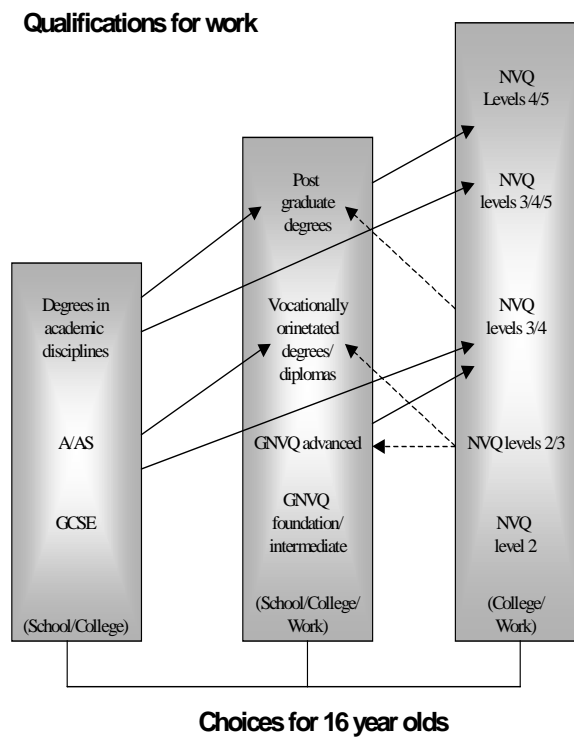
Qualifications for work

Degrees in academic disciplines

A/AS

GCSE

(School/College)

Post graduate degrees

Vocationally orinetated degrees/ diplomas

GNVQ advanced

GNVQ foundation/ intermediate

(School/College/ Work)

NVQ Levels 4/5

NVQ levels 3/4/5

NVQ levels 3/4

NVQ levels 2/3

NVQ level 2

(College/ Work)

Choices for 16 year olds